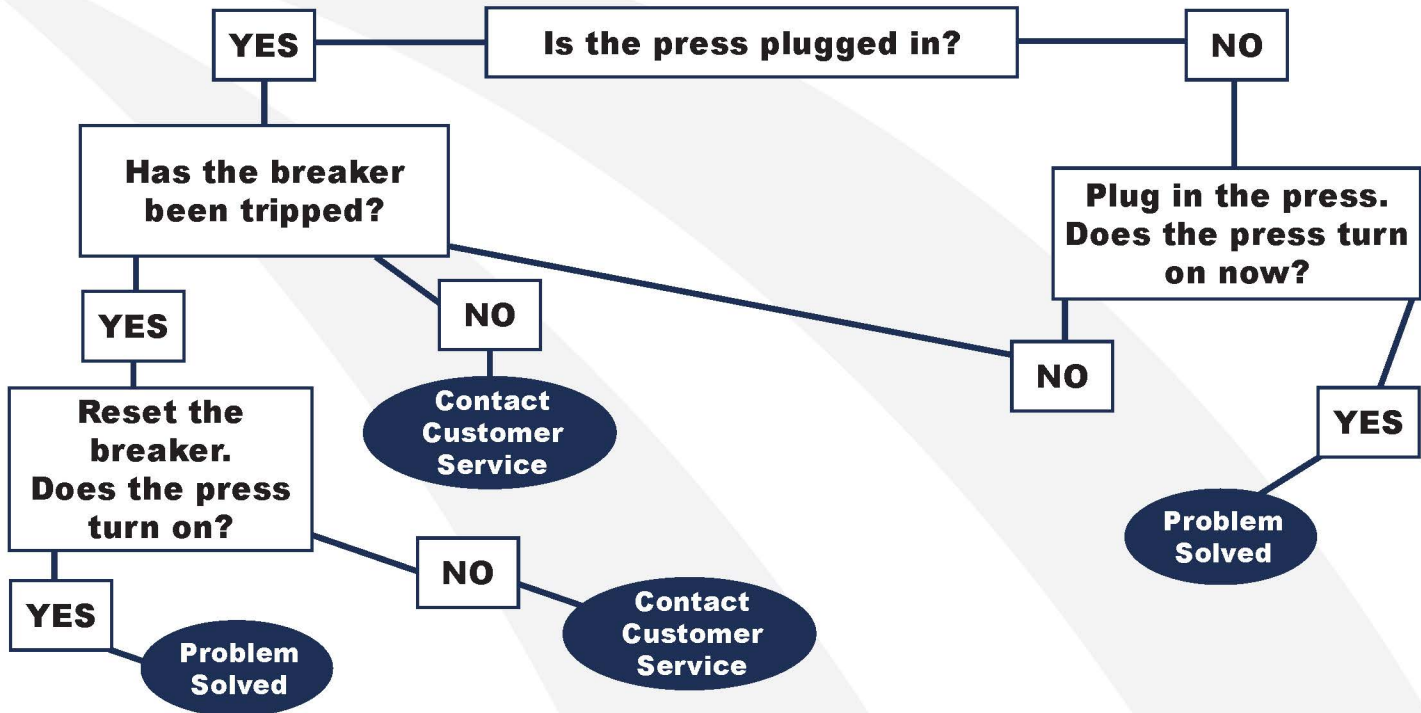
YES

Is the press plugged in?

NO

Has the breaker been tripped?

Plug in the press. Does the press turn on now?

YES

NO

NO

Reset the breaker. Does the press turn on?

Contact Customer Service

YES

NO

Problem Solved

YES

Problem Solved

Contact Customer Service